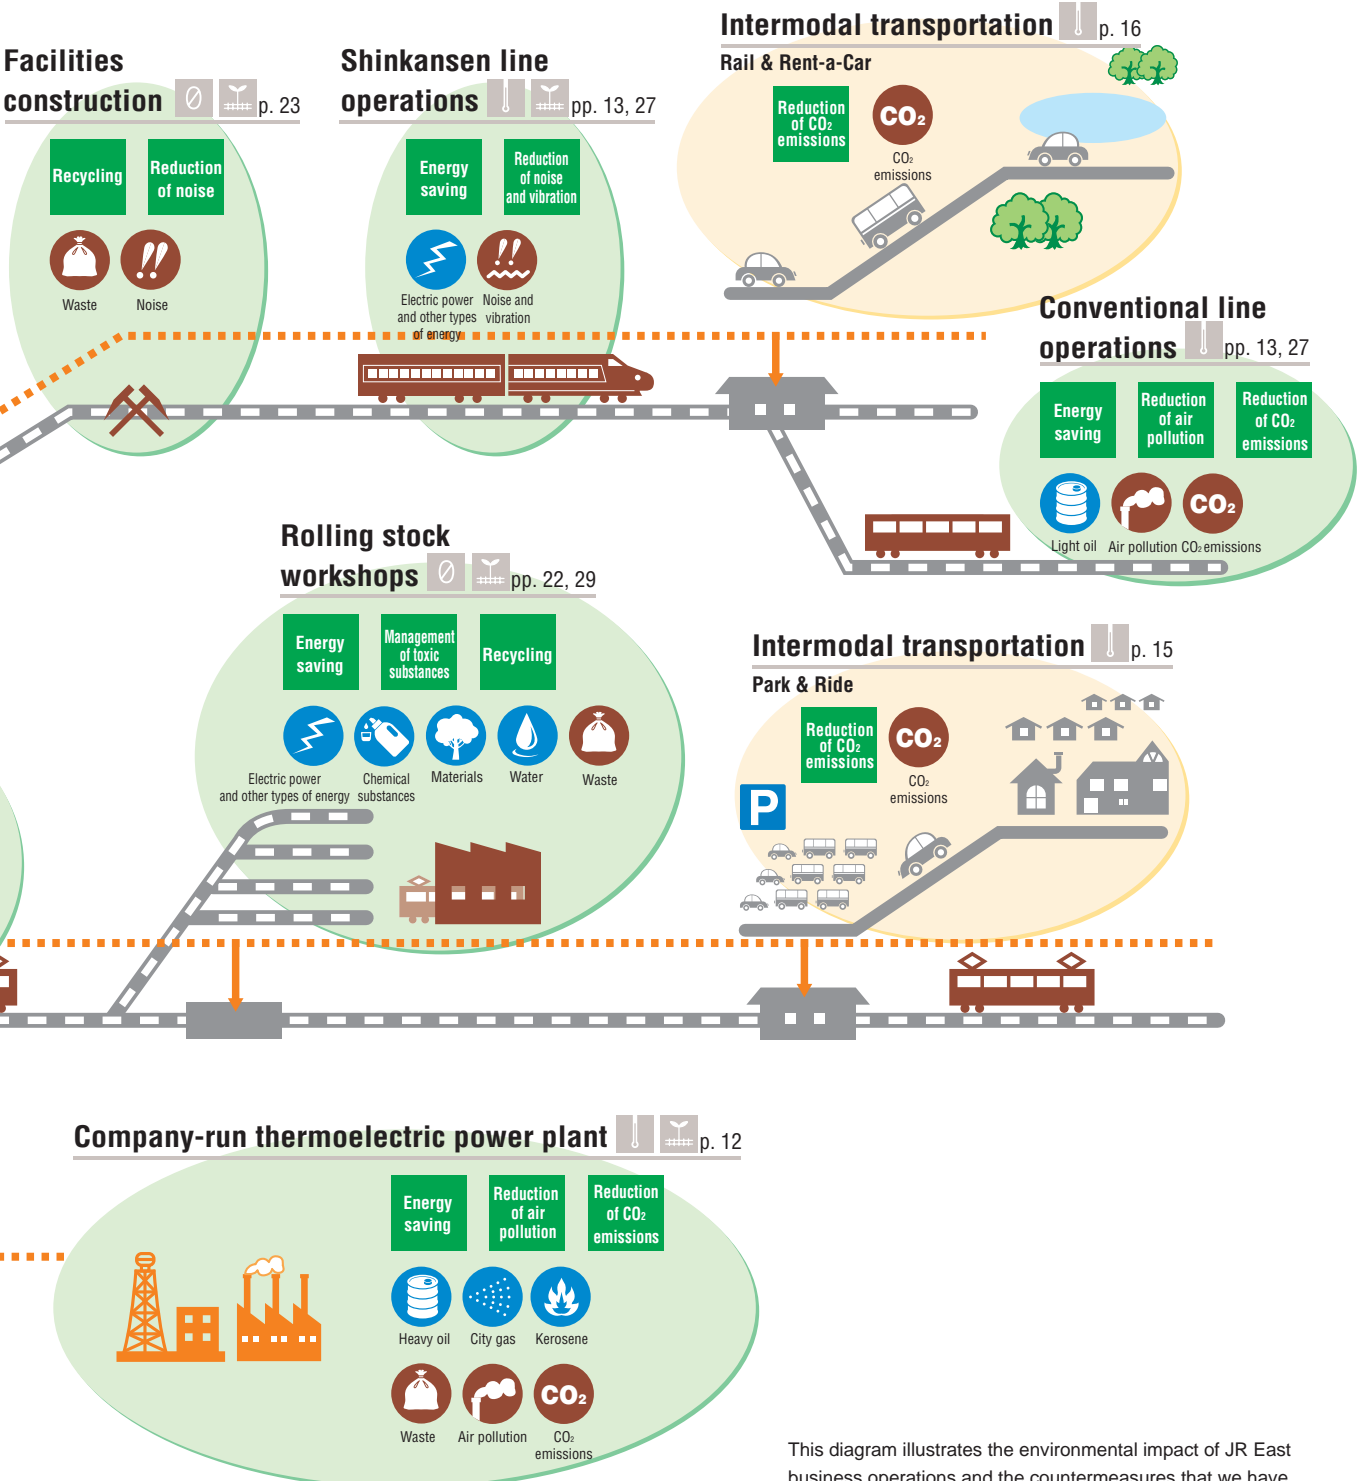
Facilities construction p. 23

Recycling

Reduction of noise

Waste

Noise

Shinkansen line operations pp. 13, 27

Energy saving

Reduction of noise and vibration

Electric power and other types of energy

Noise and vibration

Intermodal transportation p. 16

Rail & Rent-a-Car

Reduction of $CO_2$ emissions

$CO_2$

$CO_2$ emissions

Conventional line operations pp. 13, 27

Energy saving

Reduction of air pollution

Reduction of $CO_2$ emissions

$CO_2$

Light oil

Air pollution

$CO_2$ emissions

Rolling stock workshops pp. 22, 29

Energy saving

Management of toxic substances

Recycling

Electric power and other types of energy

Chemical substances

Materials

Water

Waste

Intermodal transportation p. 15

Park & Ride

Reduction of $CO_2$ emissions

$CO_2$

$CO_2$ emissions

P

Company-run thermoelectric power plant p. 12

Energy saving

Reduction of air pollution

Reduction of $CO_2$ emissions

Heavy oil

City gas

Kerosene

Waste

Air pollution

$CO_2$

$CO_2$ emissions

This diagram illustrates the environmental impact of JR East business operations and the countermeasures that we have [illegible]